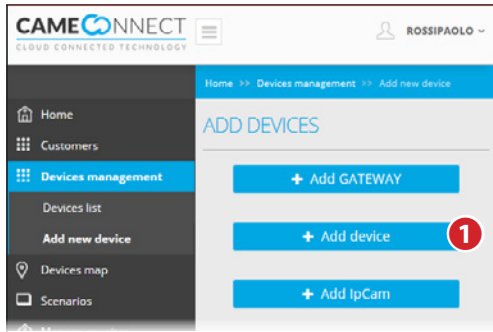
CAMECONNECT
CLOUD CONNECTED TECHNOLOGY

ROSSIPAOLO

Home >> Devices management >> Add new device

Home
Customers
Devices management
Devices list
Add new device
Devices map
Scenarios

ADD DEVICES

+ Add GATEWAY

+ Add device

1

+ Add IpCam